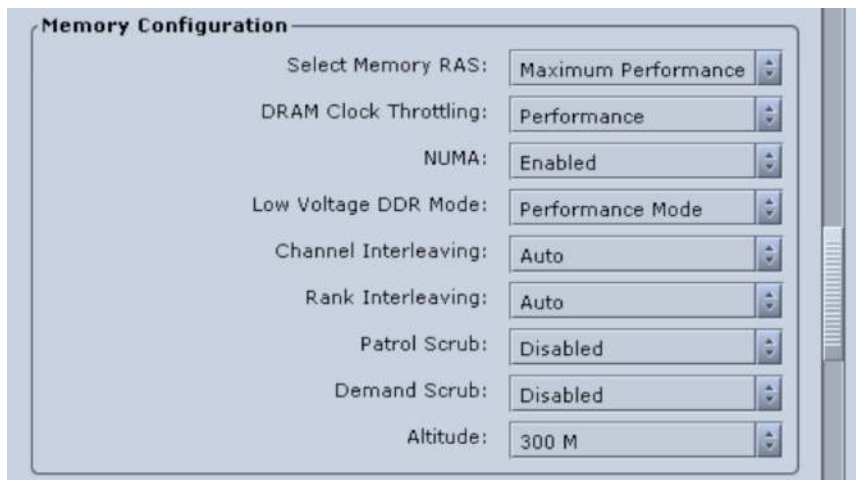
Memory Configuration

Select Memory RAS: Maximum Performance

DRAM Clock Throttling: Performance

NUMA: Enabled

Low Voltage DDR Mode: Performance Mode

Channel Interleaving: Auto

Rank Interleaving: Auto

Patrol Scrub: Disabled

Demand Scrub: Disabled

Altitude: 300 M